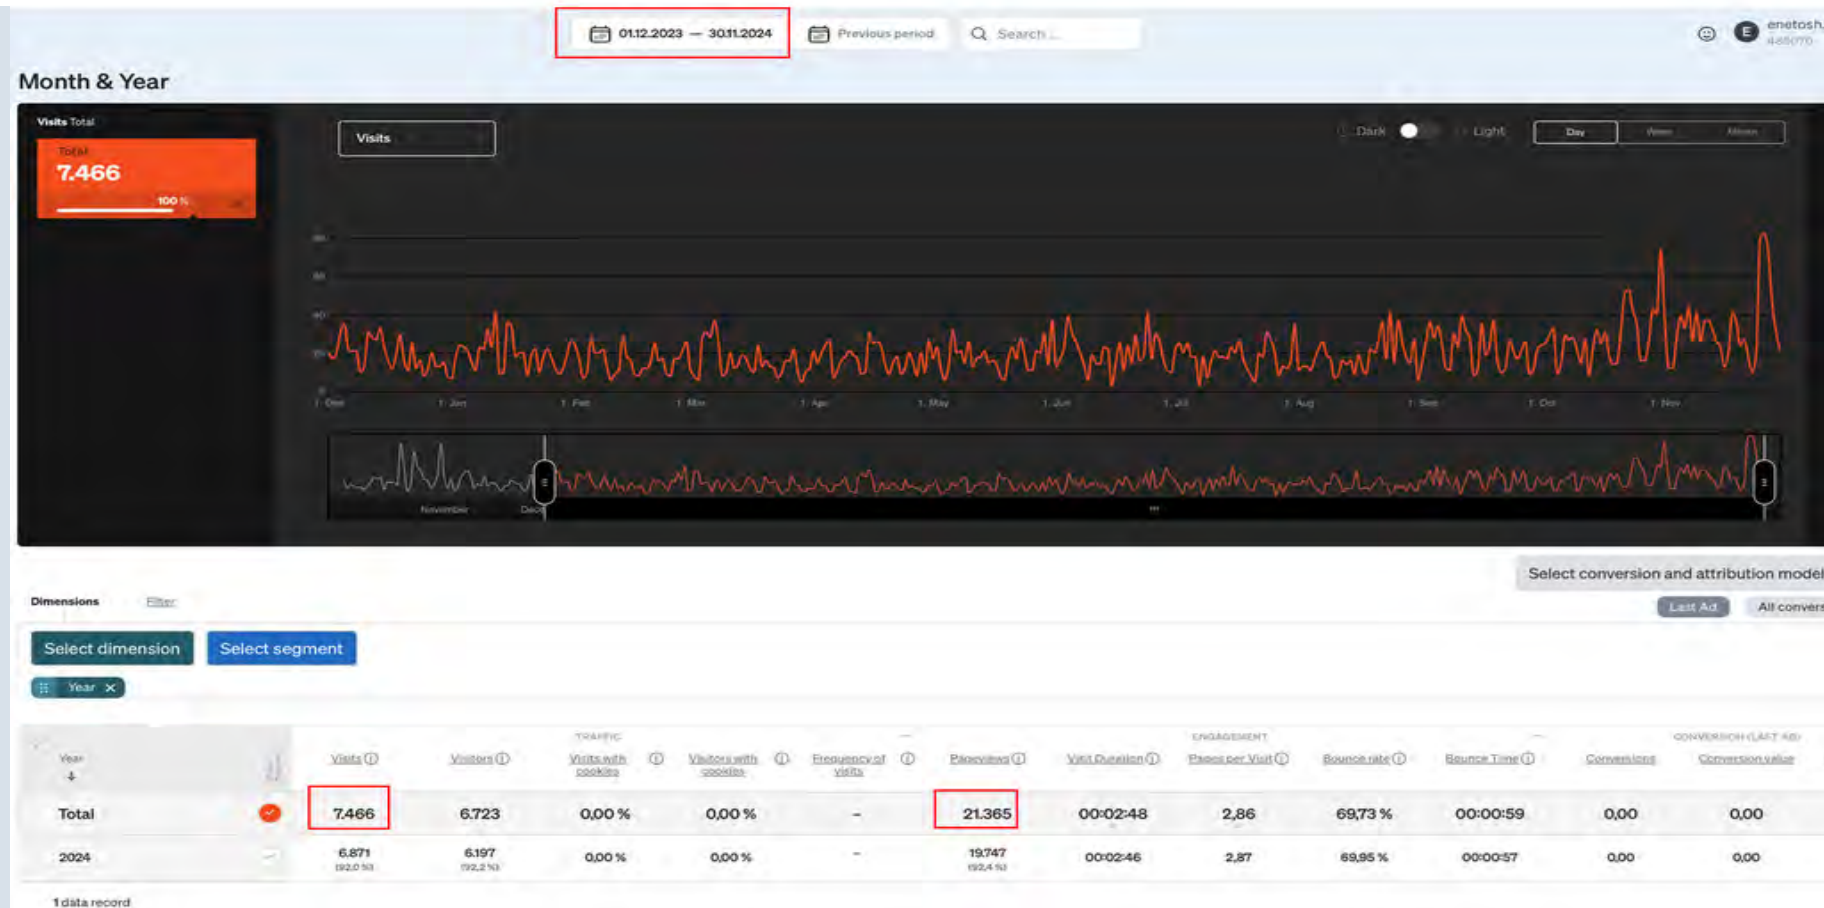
01.12.2023 — 30.11.2024

Previous period

Search ...

enetosh
4460770

Month & Year

Visits Total

Total
7.466
100 %

Visits

Dark Light

Day Week Month

1. Dec 1. Jan 1. Feb 1. Mar 1. Apr 1. May 1. Jun 1. Jul 1. Aug 1. Sep 1. Oct 1. Nov

November Dec

Select conversion and attribution model

Last Ad All convers

Dimensions Filter

Select dimension Select segment

Year ×

| Year | Visits | Visitors | Visits with cookies | Visitors with cookies | Frequency of visits | Pageviews | Visit Duration | Pages per Visit | Bounce rate | Bounce Time | Conversions | Conversion value |
|---|---|---|---|---|---|---|---|---|---|---|---|---|
| Total | 7.466 | 6.723 | 0,00 % | 0,00 % | - | 21.365 | 00:02:48 | 2,86 | 69,73 % | 00:00:59 | 0,00 | 0,00 |
| 2024 | 6.871 (92,0 %) | 6.197 (92,2 %) | 0,00 % | 0,00 % | - | 19.747 (92,4 %) | 00:02:46 | 2,87 | 69,95 % | 00:00:57 | 0,00 | 0,00 |

TRAFFIC ENGAGEMENT CONVERSION (LAST AD)

1 data record